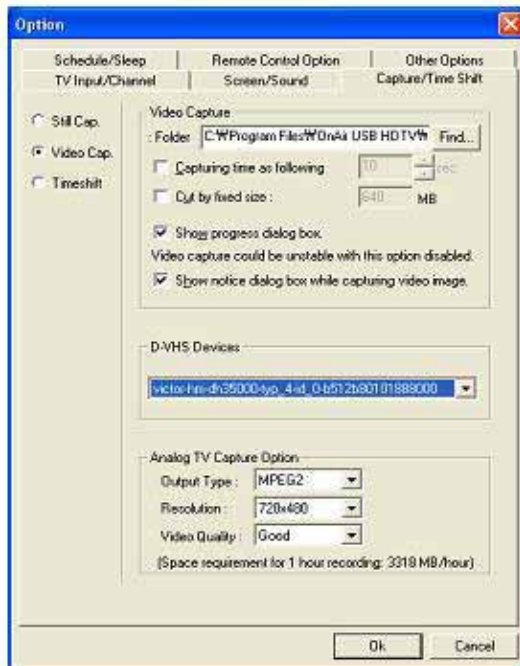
Option

Schedule/Sleep
Remote Control Option
Other Options
TV Input/Channel
Screen/Sound
Capture/Time Shift

Still Cap.
Video Cap.
Timeshift

Video Capture
Folder
C:₩Program Files₩OnAir USB HDTV₩
Find...

Capturing time as following
10
sec

Cut by fixed size :
640
MB

Show progress dialog box.
Video capture could be unstable with this option disabled.
Show notice dialog box while capturing video image.

D-VHS Devices
victor-hm-dh35000-typ_4-id_0-b512b80101888000

Analog TV Capture Option
Output Type :
MPEG2
Resolution :
720x480
Video Quality :
Good
(Space requirement for 1 hour recording: 3318 MB/hour)

Ok
Cancel